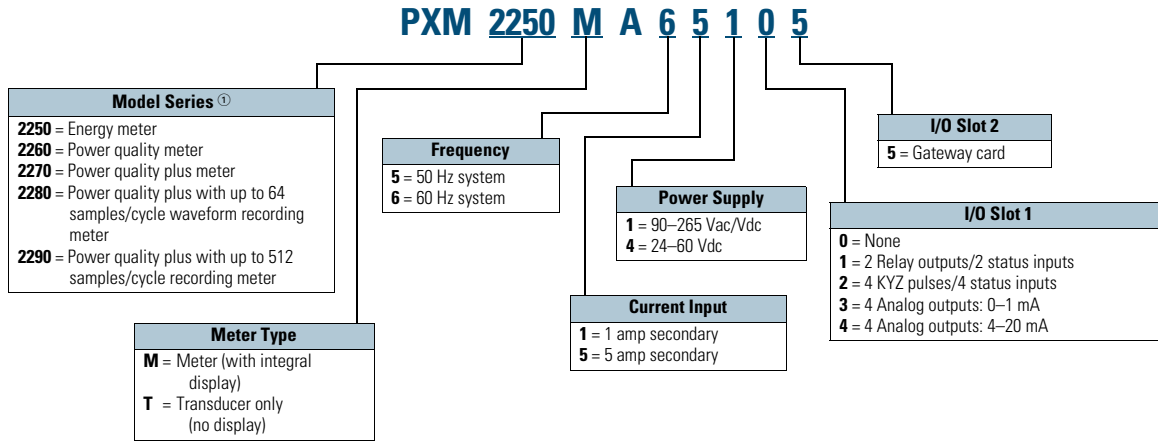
PXM 2250 M A 6 5 1 0 5

Model Series ①
2250 = Energy meter
2260 = Power quality meter
2270 = Power quality plus meter
2280 = Power quality plus with up to 64 samples/cycle waveform recording meter
2290 = Power quality plus with up to 512 samples/cycle recording meter

Meter Type
M = Meter (with integral display)
T = Transducer only (no display)

Frequency
5 = 50 Hz system
6 = 60 Hz system

Current Input
1 = 1 amp secondary
5 = 5 amp secondary

Power Supply
1 = 90–265 Vac/Vdc
4 = 24–60 Vdc

I/O Slot 2
5 = Gateway card

I/O Slot 1
0 = None
1 = 2 Relay outputs/2 status inputs
2 = 4 KYZ pulses/4 status inputs
3 = 4 Analog outputs: 0–1 mA
4 = 4 Analog outputs: 4–20 mA